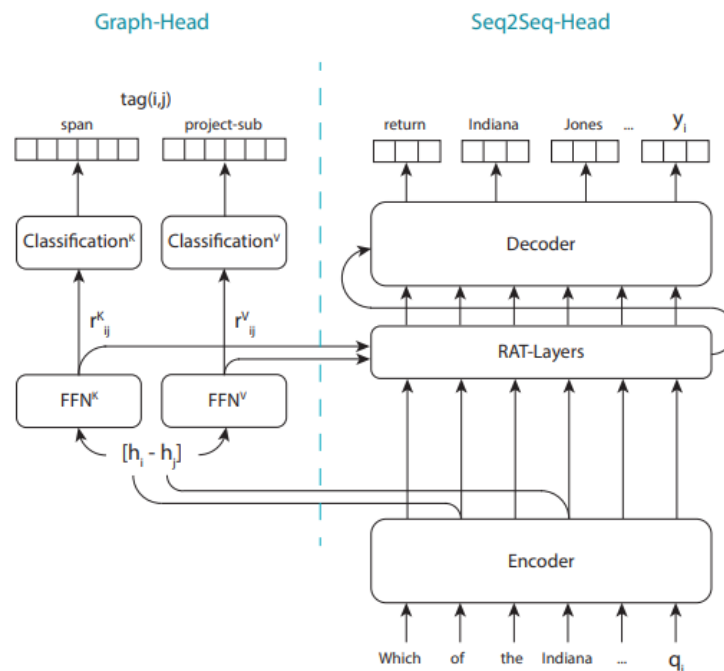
Graph-Head

Seq2Seq-Head

tag(i,j)

span

project-sub

return

Indiana

Jones

...

$y_i$

Classification$^K$

Classification$^V$

Decoder

$r^K_{ij}$

$r^V_{ij}$

RAT-Layers

FFN$^K$

FFN$^V$

$[h_i - h_j]$

Encoder

Which

of

the

Indiana

...

$q_i$